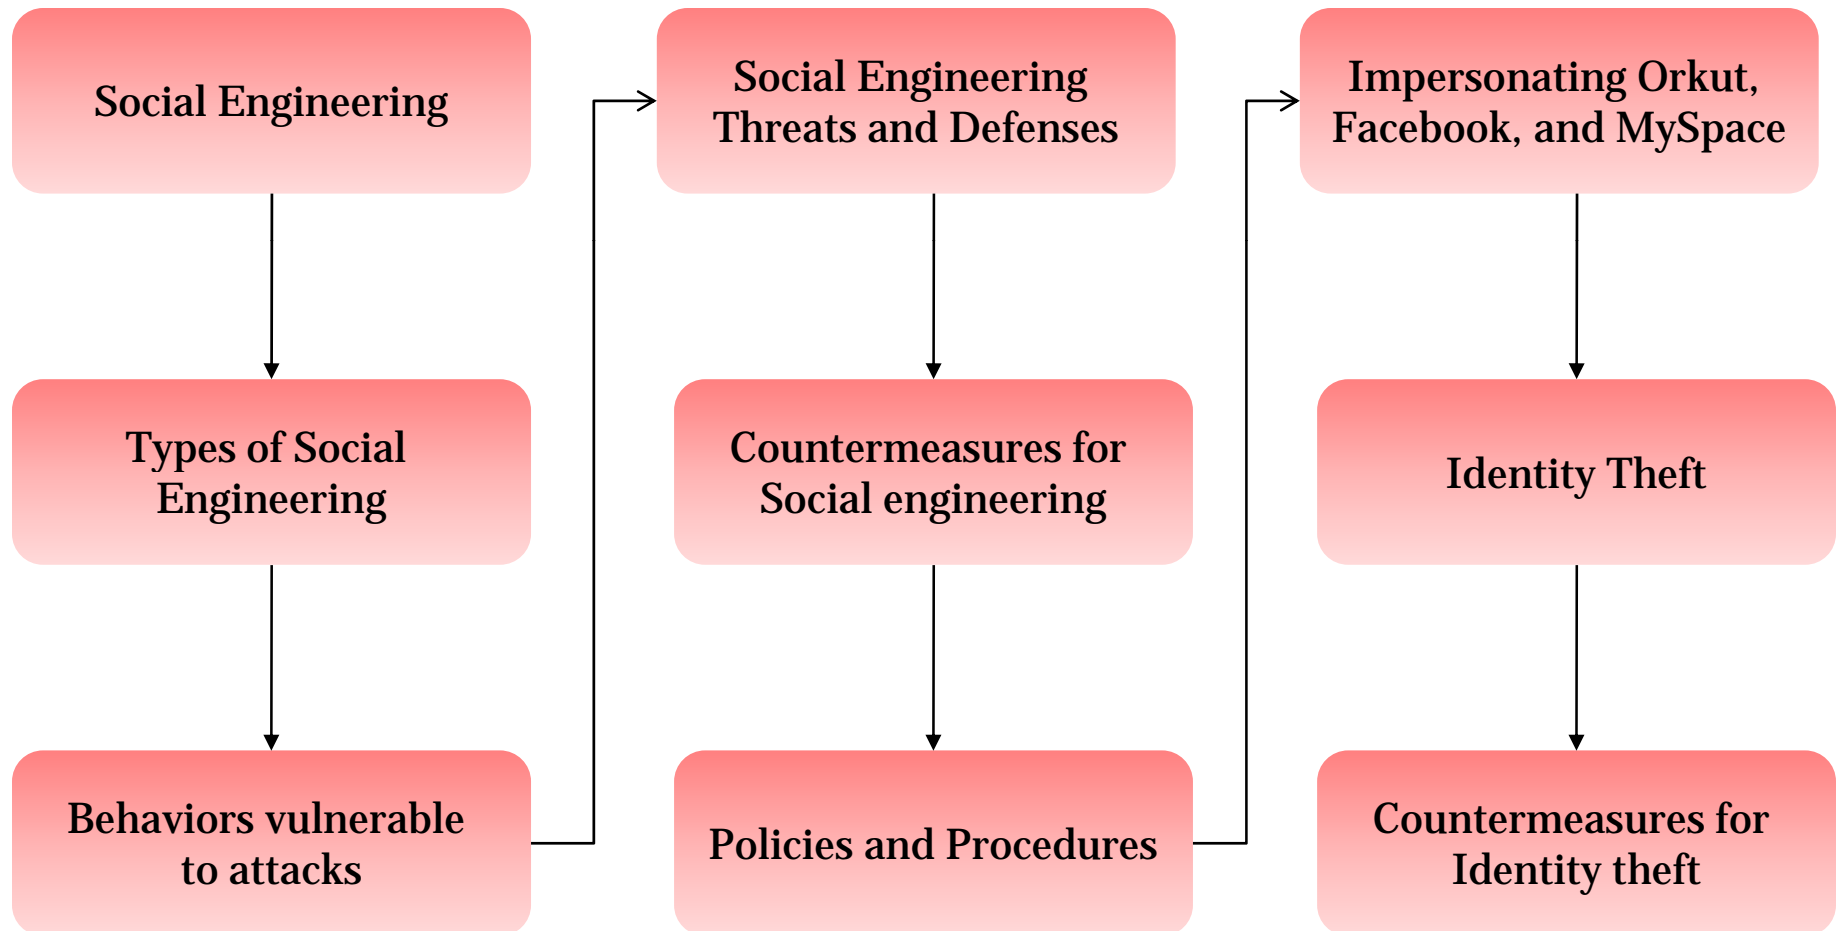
Social Engineering

Types of Social Engineering

Behaviors vulnerable to attacks

Social Engineering Threats and Defenses

Countermeasures for Social engineering

Policies and Procedures

Impersonating Orkut, Facebook, and MySpace

Identity Theft

Countermeasures for Identity theft